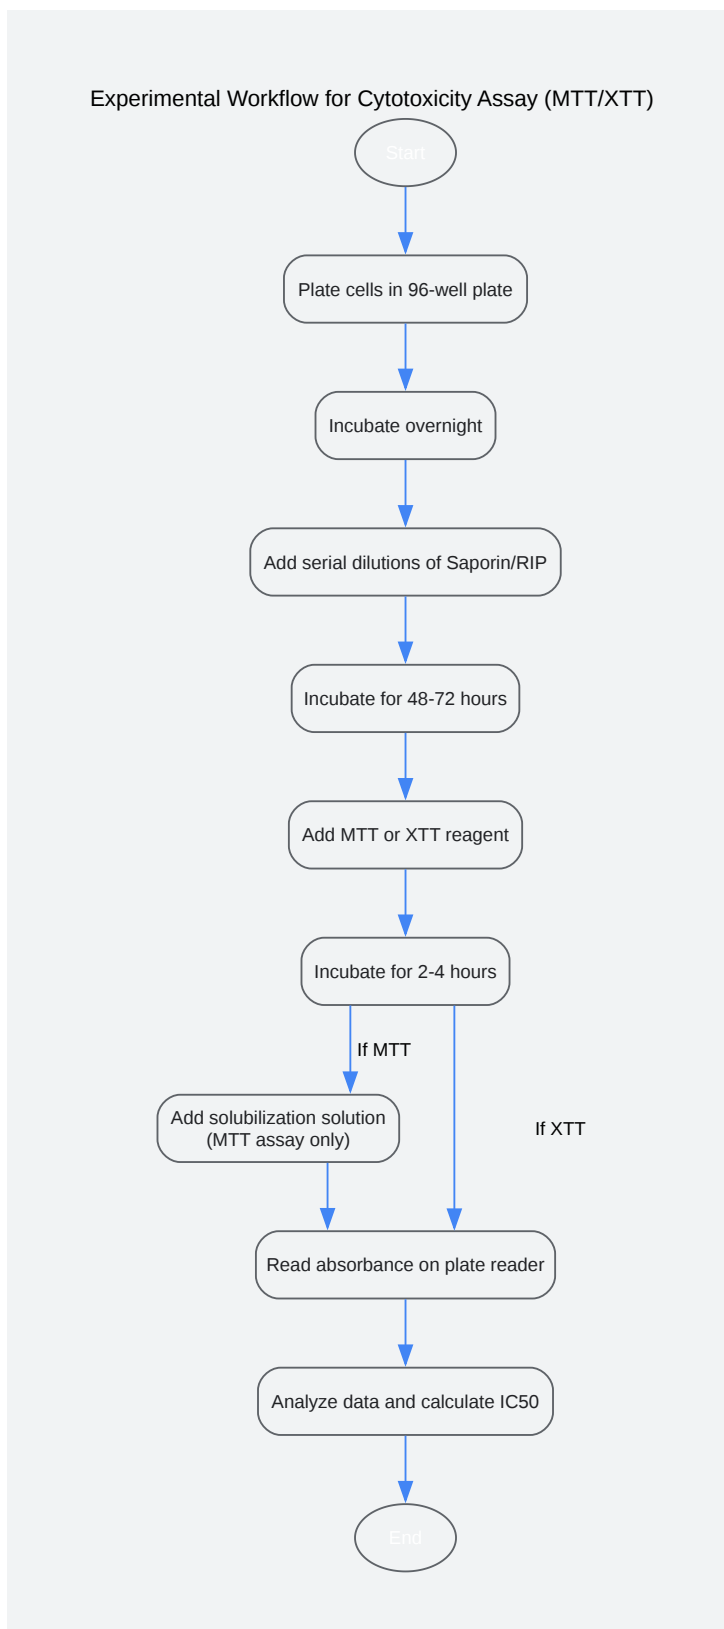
Experimental Workflow for Cytotoxicity Assay (MTT/XTT)

Start

Plate cells in 96-well plate

Incubate overnight

Add serial dilutions of Saporin/RIP

Incubate for 48-72 hours

Add MTT or XTT reagent

Incubate for 2-4 hours

If MTT

Add solubilization solution (MTT assay only)

If XTT

Read absorbance on plate reader

Analyze data and calculate IC50

End